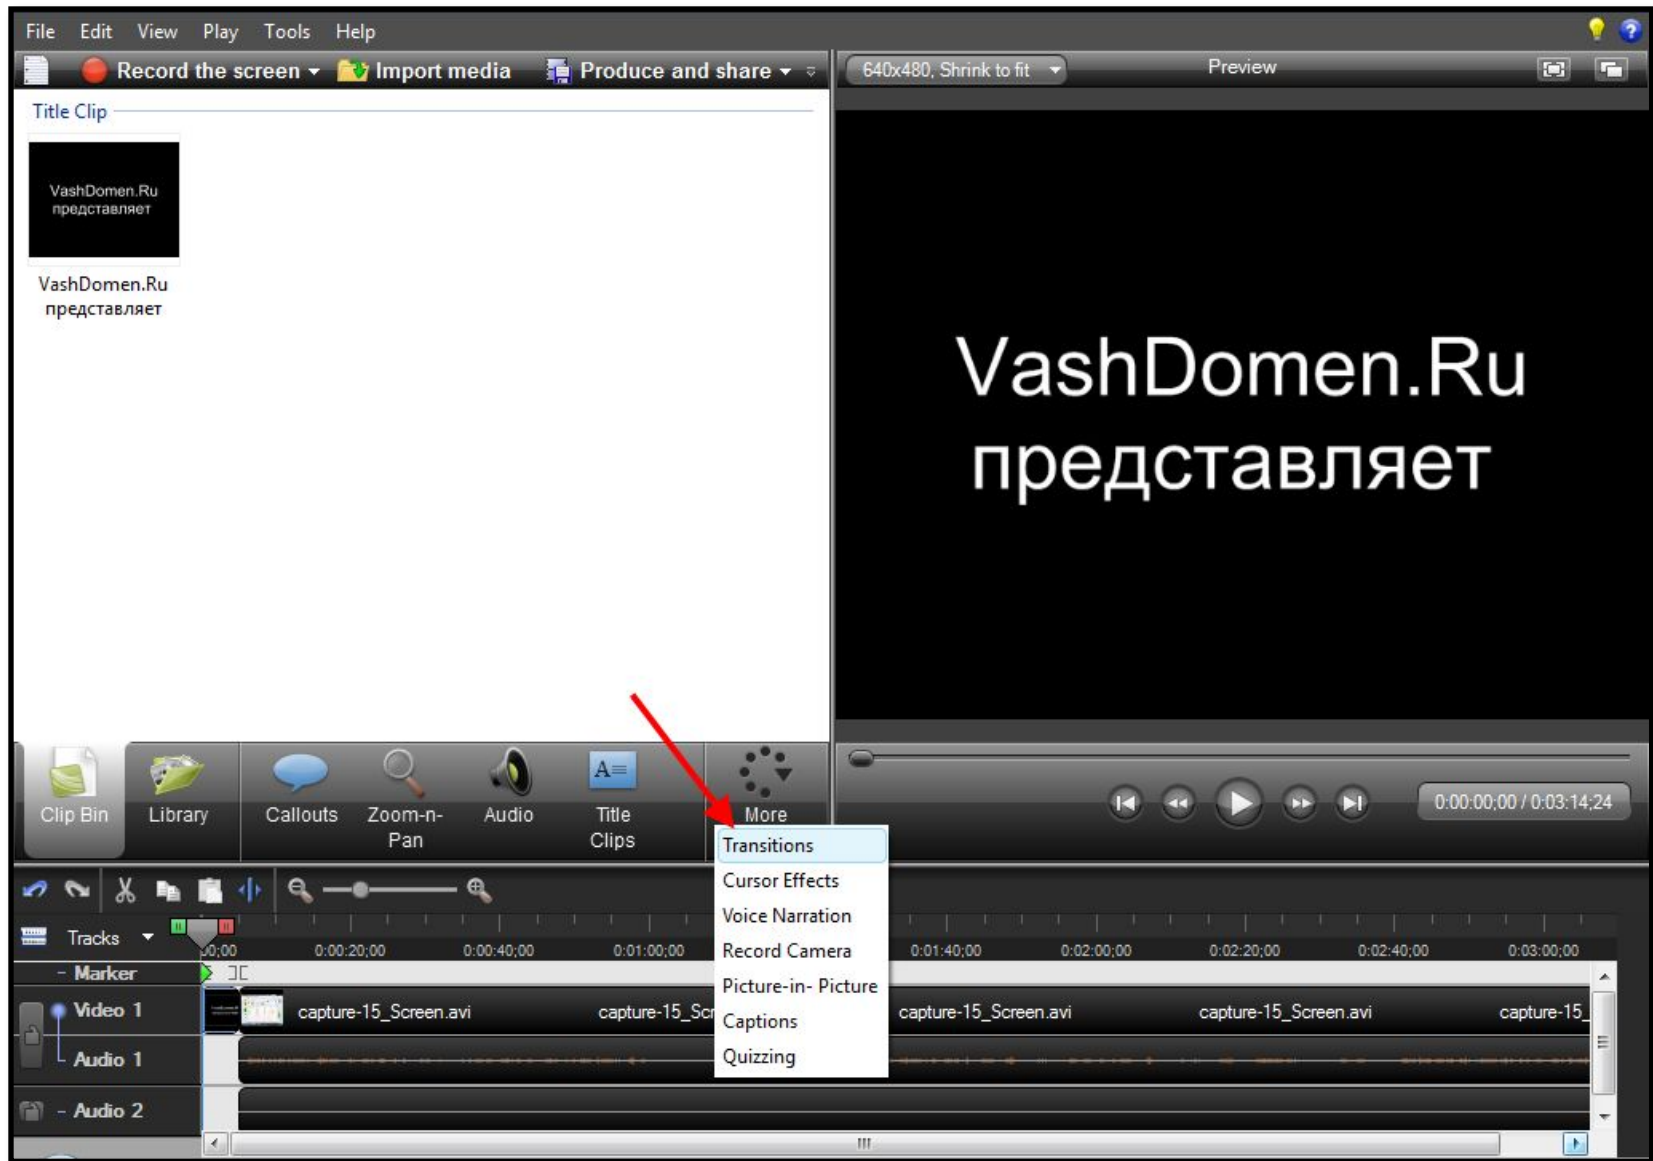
File Edit View Play Tools Help

Record the screen ▾ Import media Produce and share ▾

640x480, Shrink to fit ▾ Preview

Title Clip

VashDomen.Ru представляет

VashDomen.Ru представляет

VashDomen.Ru
представляет

Clip Bin Library Callouts Zoom-n-Pan Audio Title Clips More

Transitions
Cursor Effects
Voice Narration
Record Camera
Picture-in- Picture
Captions
Quizzing

0:00:00;00 / 0:03:14;24

Tracks ▾ 0:00 0:00:20;00 0:00:40;00 0:01:00;00 0:01:40;00 0:02:00;00 0:02:20;00 0:02:40;00 0:03:00;00

- Marker

Video 1 capture-15_Screen.avi capture-15_Scr capture-15_Screen.avi capture-15_Screen.avi capture-15_

Audio 1

- Audio 2